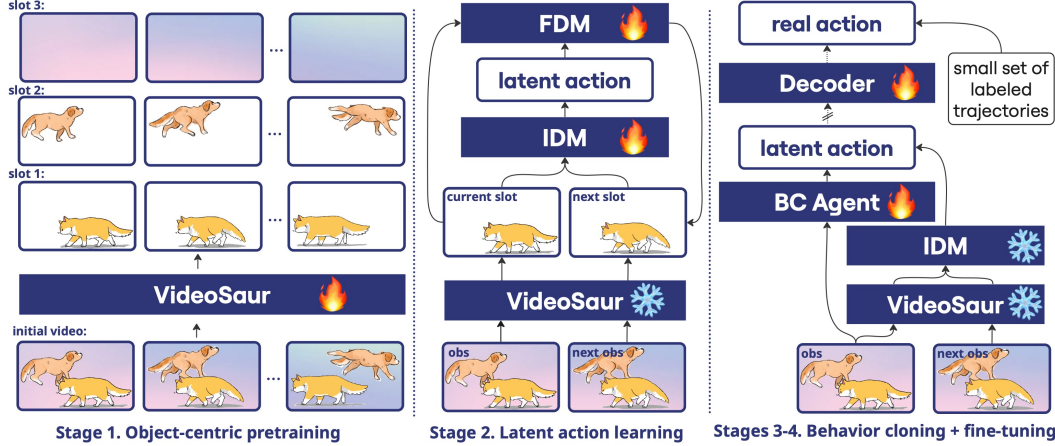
slot 3:

...

slot 2:

...

slot 1:

...

VideoSaur

initial video:

...

Stage 1. Object-centric pretraining

FDM

latent action

IDM

current slot

next slot

VideoSaur

obs

next obs

Stage 2. Latent action learning

real action

Decoder

small set of labeled trajectories

latent action

BC Agent

IDM

VideoSaur

obs

next obs

Stages 3-4. Behavior cloning + fine-tuning